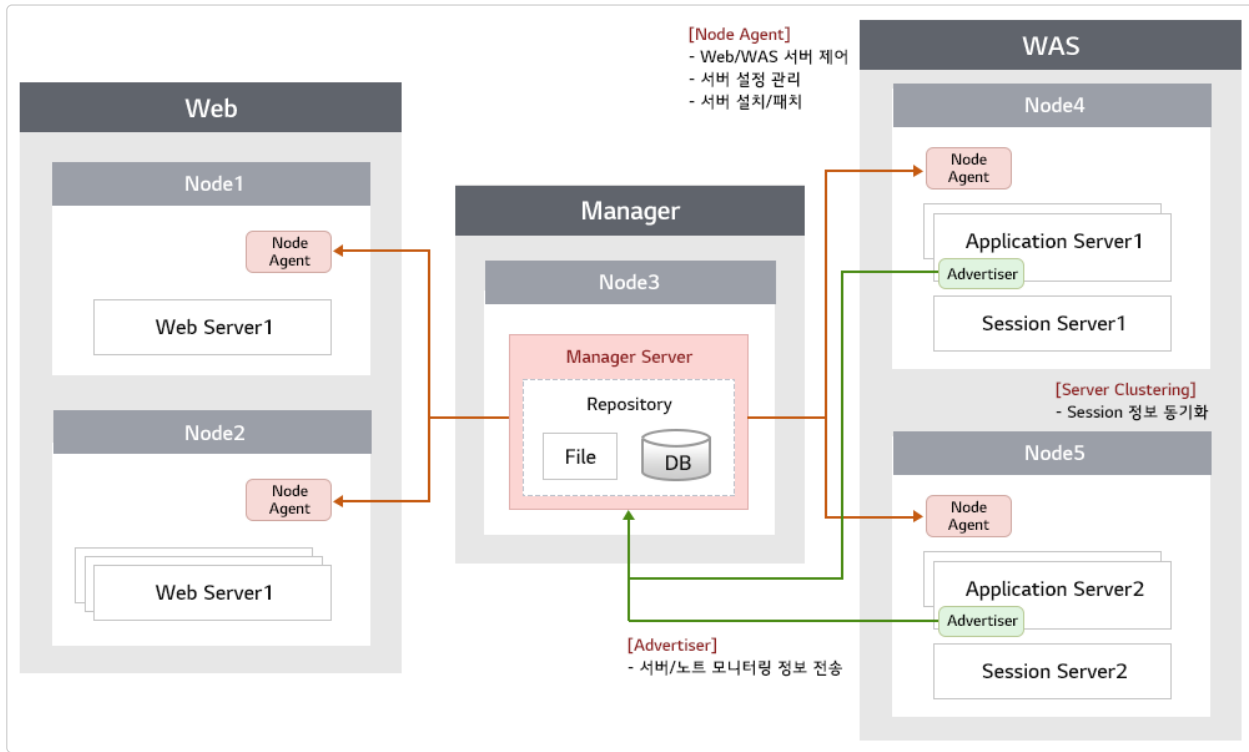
[Node Agent]
- Web/WAS 서버 제어
- 서버 설정 관리
- 서버 설치/패치

Web

Node1

Node Agent

Web Server1

Node2

Node Agent

Web Server1

Manager

Node3

Manager Server

Repository

File

DB

WAS

Node4

Node Agent

Application Server1

Advertiser

Session Server1

[Server Clustering]
- Session 정보 동기화

Node5

Node Agent

Application Server2

Advertiser

Session Server2

[Advertiser]
- 서버/노트 모니터링 정보 전송